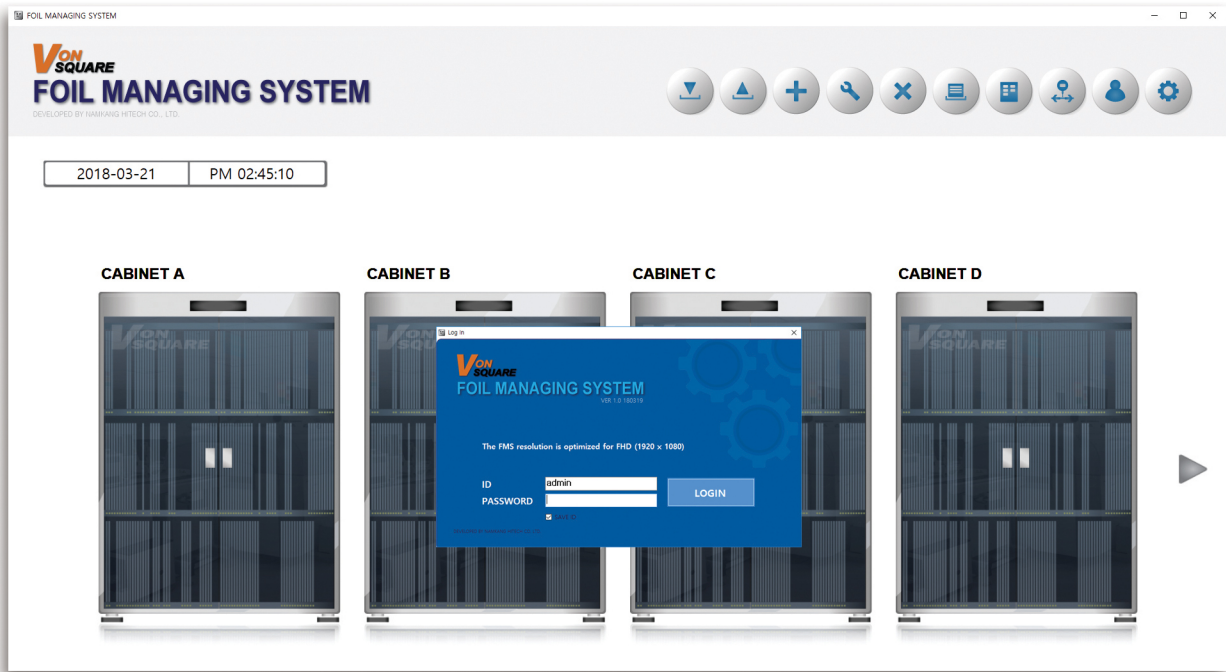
FOIL MANAGING SYSTEM

VON SQUARE
FOIL MANAGING SYSTEM
DEVELOPED BY NAMKANG HITECH CO., LTD.

2018-03-21 | PM 02:45:10

CABINET A

CABINET B

CABINET C

CABINET D

VON SQUARE

Log in

VON SQUARE
FOIL MANAGING SYSTEM
VER 1.0 180319

The FMS resolution is optimized for FHD (1920 x 1080)

ID admin
PASSWORD

LOGIN

Save ID

DEVELOPED BY NAMKANG HITECH CO., LTD.